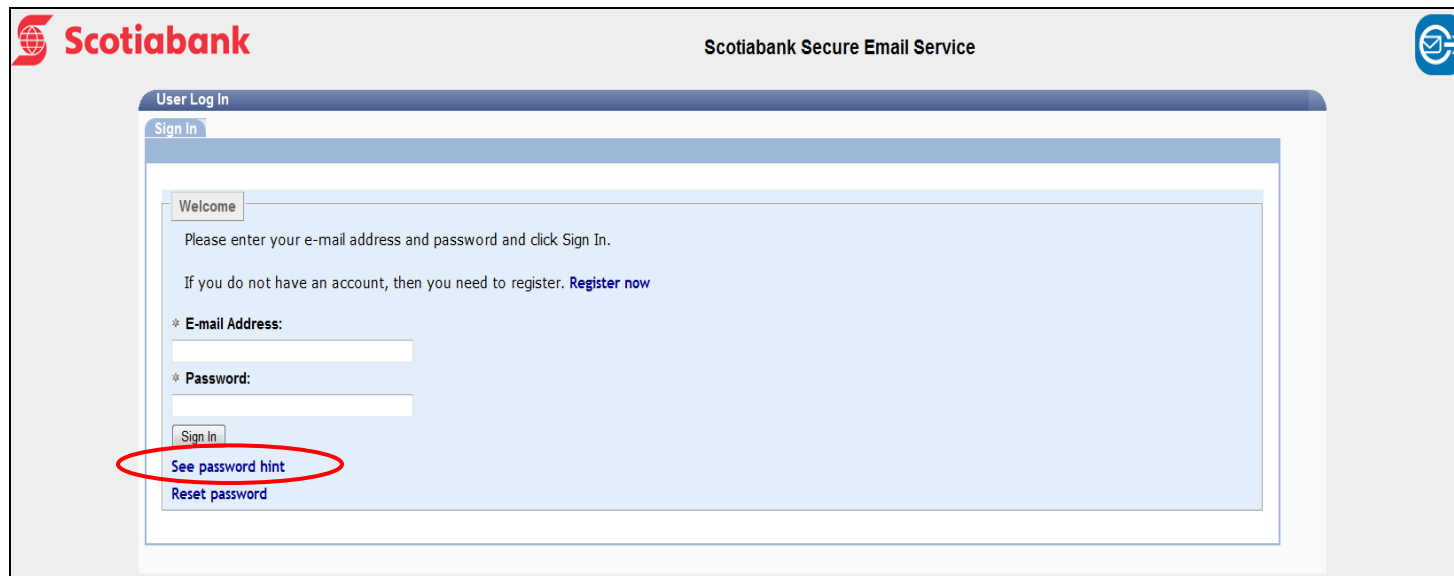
Scotiabank

Scotiabank Secure Email Service

User Log In

Sign In

Welcome

Please enter your e-mail address and password and click Sign In.

If you do not have an account, then you need to register. Register now

* E-mail Address:

* Password:

Sign In

See password hint

Reset password